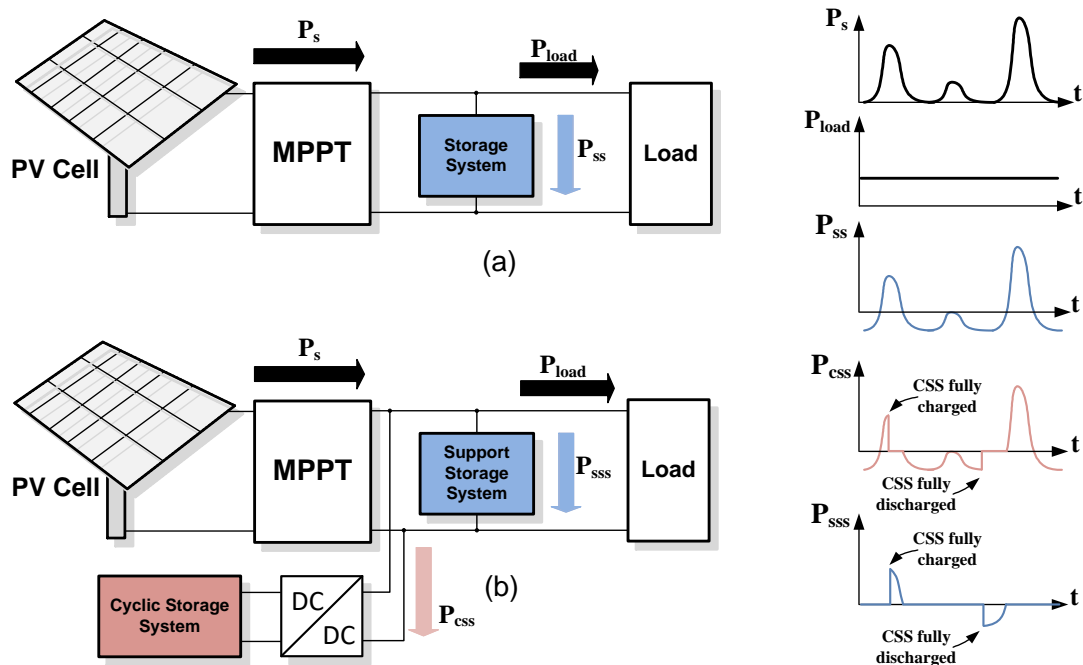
$P_s$

$P_{load}$

PV Cell

MPPT

Storage System

$P_{ss}$

Load

(a)

$P_s$

$P_{load}$

PV Cell

MPPT

Support Storage System

$P_{sss}$

Load

Cyclic Storage System

DC

DC

$P_{css}$

(b)

$P_s$

t

$P_{load}$

t

$P_{ss}$

t

$P_{css}$

CSS fully charged

t

CSS fully discharged

$P_{sss}$

CSS fully charged

t

CSS fully discharged